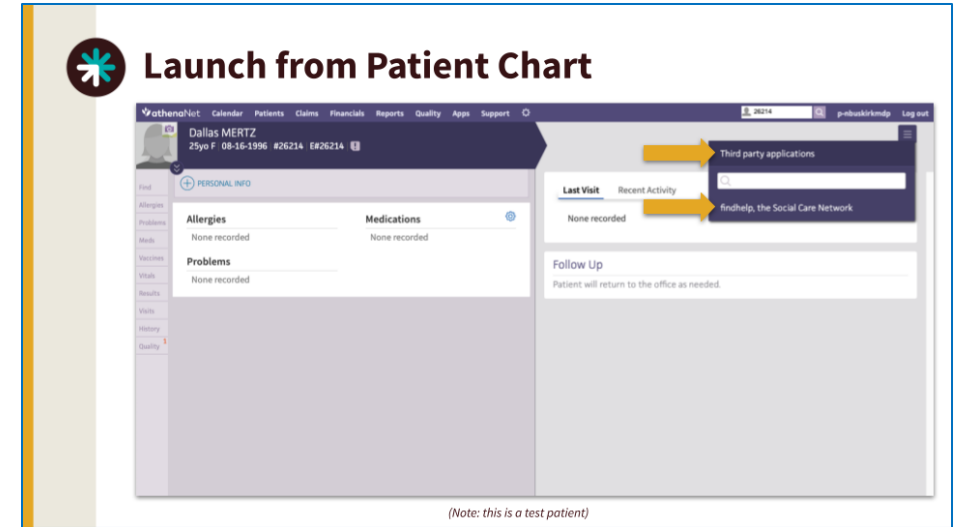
Launch from Patient Chart

athenaNet Calendar Patients Claims Financials Reports Quality Apps Support

26214

p-nbuskirkmdp Log out

Dallas MERTZ
25yo F | 08-16-1996 | #26214 | E#26214

Find
Allergies
Problems
Meds
Vaccines
Vitals
Results
Visits
History
Quality 1

PERSONAL INFO

Allergies
None recorded

Medications
None recorded

Problems
None recorded

Last Visit Recent Activity
None recorded

Third party applications

findhelp, the Social Care Network

Follow Up
Patient will return to the office as needed.

(Note: this is a test patient)